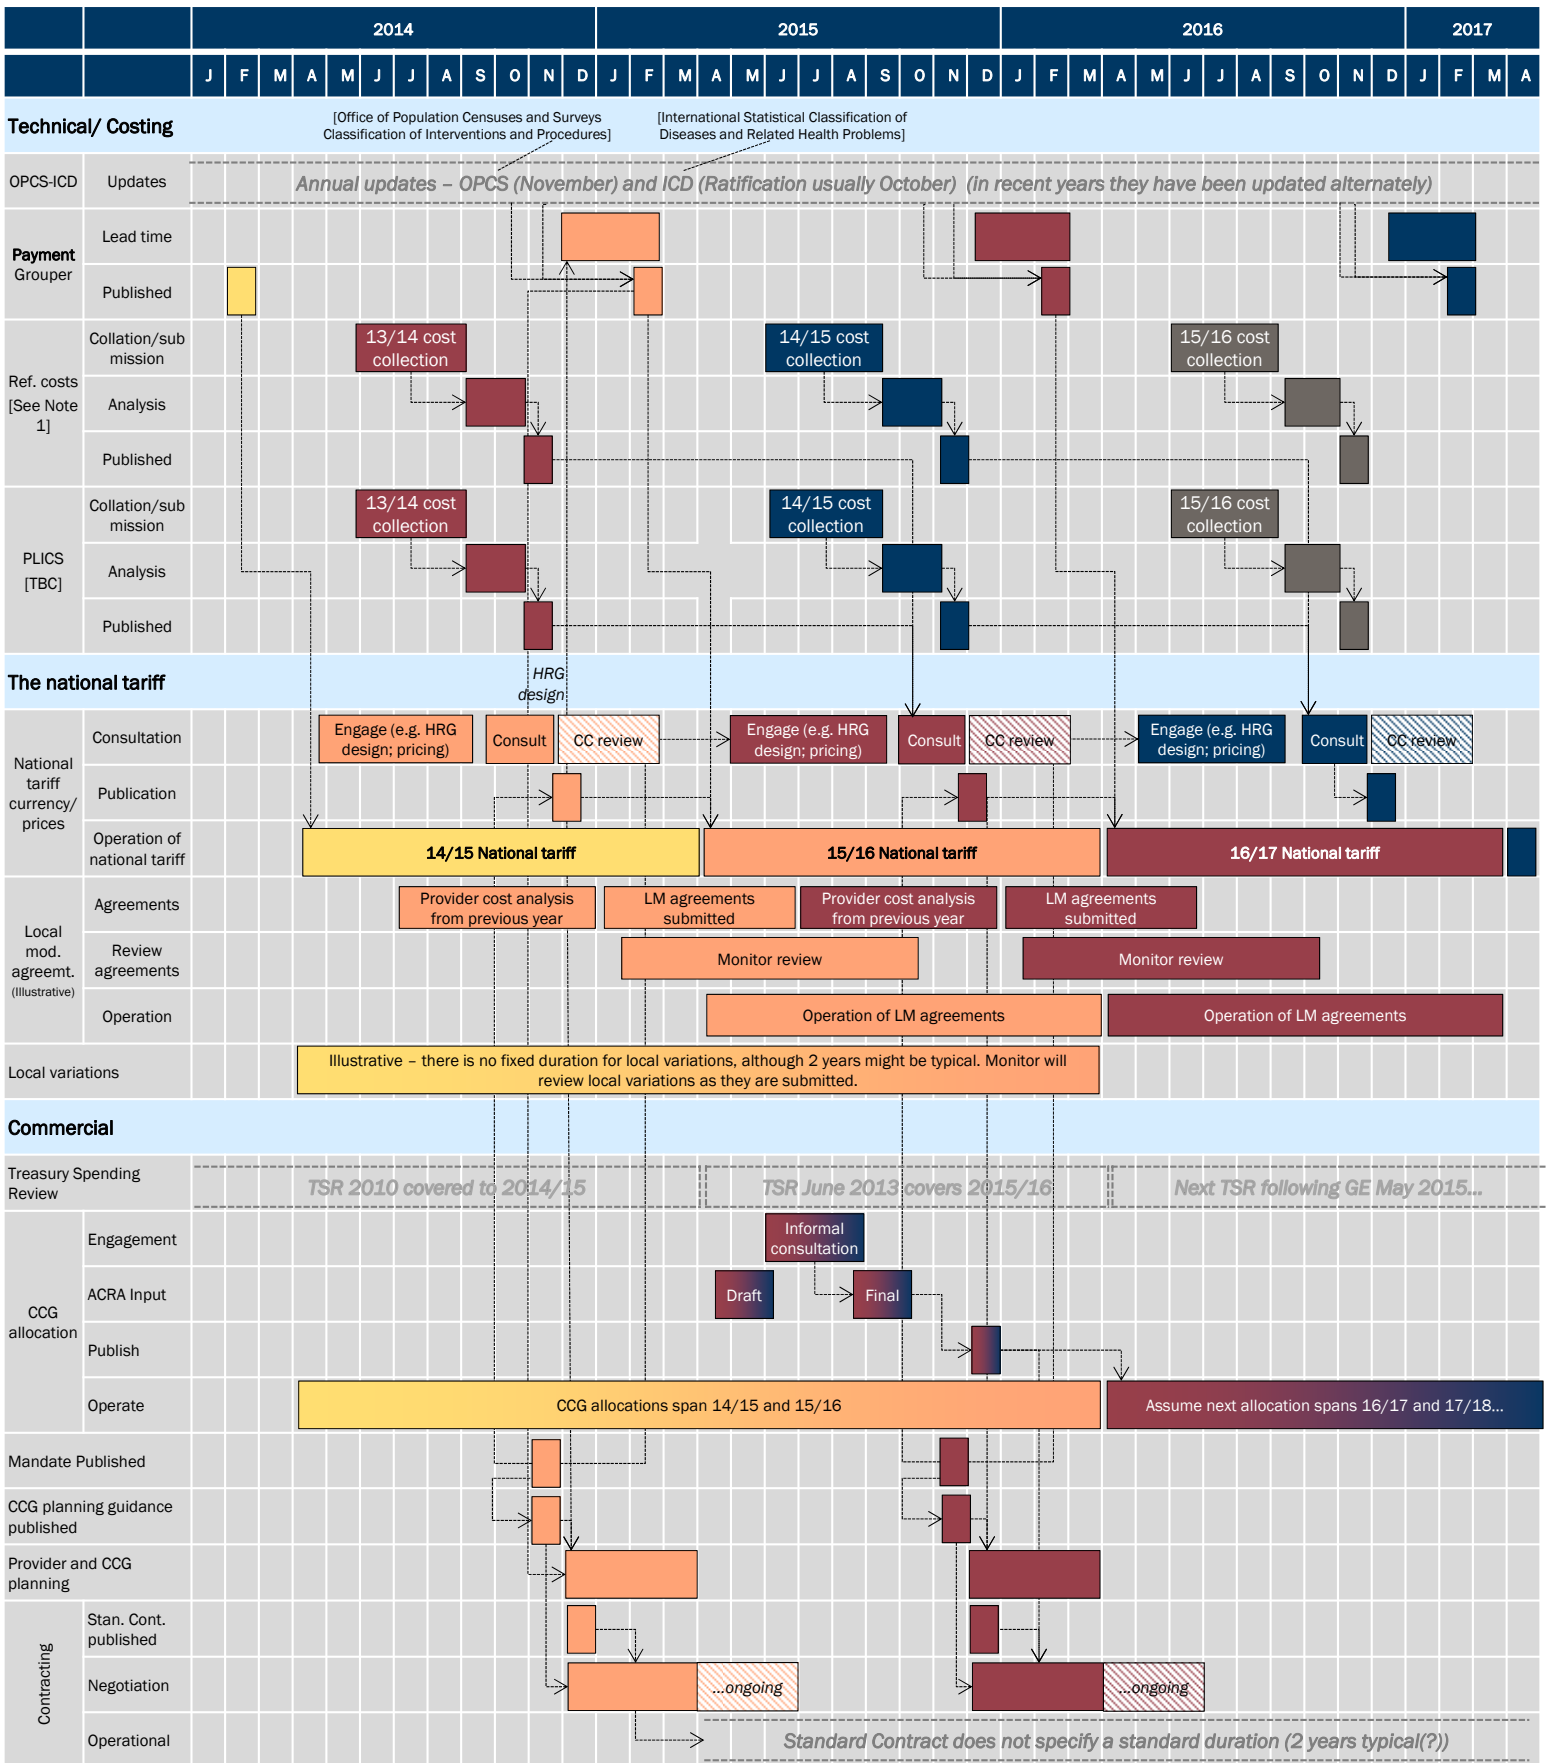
| | | 2014 | 2015 | 2016 | 2017 |
|---|---|---|---|---|---|
| | | J F M A M J J A S O N D | J F M A M J J A S O N D | J F M A M J J A S O N D | J F M A |

Technical/ Costing

[Office of Population Censuses and Surveys Classification of Interventions and Procedures]

[International Statistical Classification of Diseases and Related Health Problems]

OPCS-ICD Updates

Annual updates – OPCS (November) and ICD (Ratification usually October) (in recent years they have been updated alternately)

Payment Grouper
Lead time
Published

Ref. costs [See Note 1]
Collation/submission
Analysis
Published

13/14 cost collection
14/15 cost collection
15/16 cost collection

PLICS [TBC]
Collation/submission
Analysis
Published

13/14 cost collection
14/15 cost collection
15/16 cost collection

The national tariff

HRG design

National tariff currency/ prices
Consultation
Publication
Operation of national tariff

Engage (e.g. HRG design; pricing)
Consult
CC review
Engage (e.g. HRG design; pricing)
Consult
CC review
Engage (e.g. HRG design; pricing)
Consult
CC review

14/15 National tariff
15/16 National tariff
16/17 National tariff

Local mod. agreemt. (Illustrative)
Agreements
Review agreements
Operation

Provider cost analysis from previous year
LM agreements submitted
Provider cost analysis from previous year
LM agreements submitted
Monitor review
Monitor review
Operation of LM agreements
Operation of LM agreements

Local variations

Illustrative – there is no fixed duration for local variations, although 2 years might be typical. Monitor will review local variations as they are submitted.

Commercial

Treasury Spending Review

TSR 2010 covered to 2014/15
TSR June 2013 covers 2015/16
Next TSR following GE May 2015...

CCG allocation
Engagement
ACRA Input
Publish
Operate

Informal consultation
Draft
Final

CCG allocations span 14/15 and 15/16
Assume next allocation spans 16/17 and 17/18...

Mandate Published

CCG planning guidance published

Provider and CCG planning

Contracting
Stan. Cont. published
Negotiation
Operational

...ongoing
...ongoing

Standard Contract does not specify a standard duration (2 years typical(?))